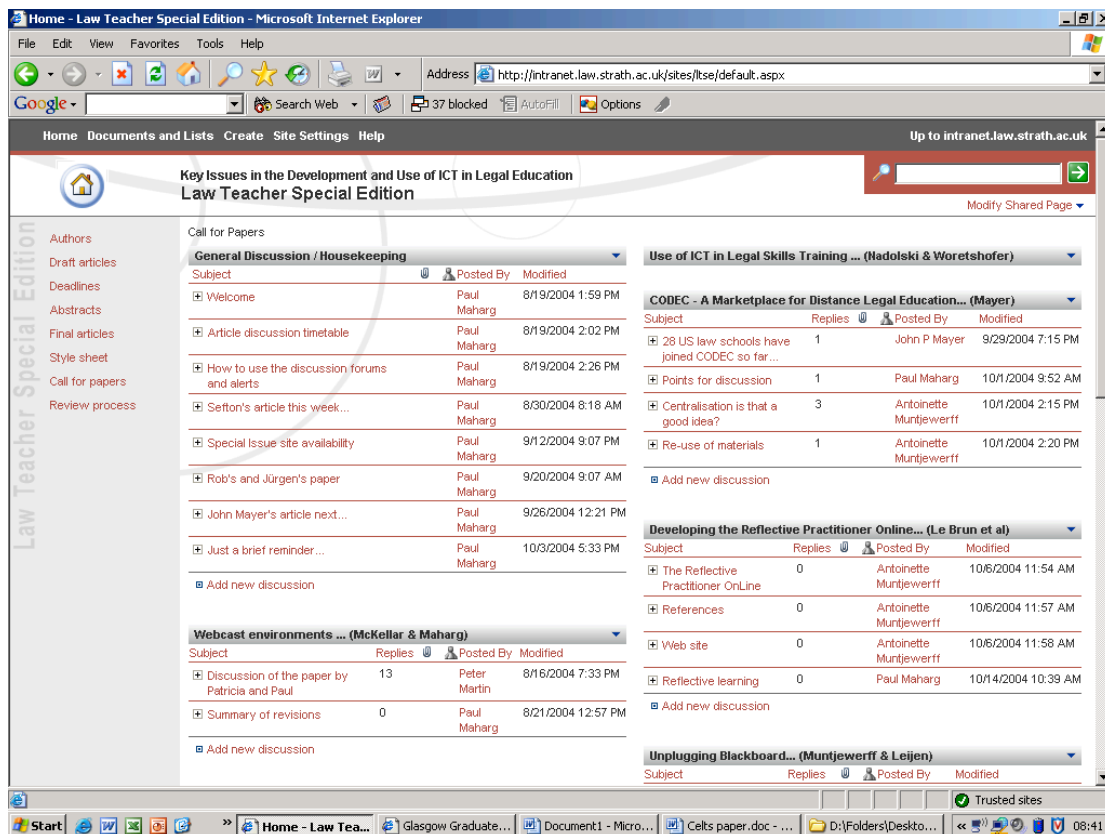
Home - Law Teacher Special Edition - Microsoft Internet Explorer

File Edit View Favorites Tools Help

Address http://intranet.law.strath.ac.uk/sites/ltse/default.aspx

Google Search Web 37 blocked AutoFill Options

Home Documents and Lists Create Site Settings Help

Up to intranet.law.strath.ac.uk

Key Issues in the Development and Use of ICT in Legal Education
Law Teacher Special Edition

Modify Shared Page

Law Teacher Special Edition

Authors
Draft articles
Deadlines
Abstracts
Final articles
Style sheet
Call for papers
Review process

Call for Papers

General Discussion / Housekeeping

| Subject | Posted By | Modified |
|---|---|---|
| Welcome | Paul Maharg | 8/19/2004 1:59 PM |
| Article discussion timetable | Paul Maharg | 8/19/2004 2:02 PM |
| How to use the discussion forums and alerts | Paul Maharg | 8/19/2004 2:26 PM |
| Sefton's article this week... | Paul Maharg | 8/30/2004 8:18 AM |
| Special Issue site availability | Paul Maharg | 9/12/2004 9:07 PM |
| Rob's and Jürgen's paper | Paul Maharg | 9/20/2004 9:07 AM |
| John Mayer's article next... | Paul Maharg | 9/26/2004 12:21 PM |
| Just a brief reminder... | Paul Maharg | 10/3/2004 5:33 PM |

Add new discussion

Webcast environments ... (McKellar & Maharg)

| Subject | Replies | Posted By | Modified |
|---|---|---|---|
| Discussion of the paper by Patricia and Paul | 13 | Peter Martin | 8/16/2004 7:33 PM |
| Summary of revisions | 0 | Paul Maharg | 8/21/2004 12:57 PM |

Add new discussion

Use of ICT in Legal Skills Training ... (Nadolski & Woretshofer)

CODEC - A Marketplace for Distance Legal Education... (Mayer)

| Subject | Replies | Posted By | Modified |
|---|---|---|---|
| 28 US law schools have joined CODEC so far... | 1 | John P Mayer | 9/29/2004 7:15 PM |
| Points for discussion | 1 | Paul Maharg | 10/1/2004 9:52 AM |
| Centralisation is that a good idea? | 3 | Antoinette Muntjewerff | 10/1/2004 2:15 PM |
| Re-use of materials | 1 | Antoinette Muntjewerff | 10/1/2004 2:20 PM |

Add new discussion

Developing the Reflective Practitioner Online... (Le Brun et al)

| Subject | Replies | Posted By | Modified |
|---|---|---|---|
| The Reflective Practitioner OnLine | 0 | Antoinette Muntjewerff | 10/6/2004 11:54 AM |
| References | 0 | Antoinette Muntjewerff | 10/6/2004 11:57 AM |
| Web site | 0 | Antoinette Muntjewerff | 10/6/2004 11:58 AM |
| Reflective learning | 0 | Paul Maharg | 10/14/2004 10:39 AM |

Add new discussion

Unplugging Blackboard... (Muntjewerff & Leijen)

| Subject | Replies | Posted By | Modified |
|---|---|---|---|

Trusted sites

Start | Home - Law Tea... | Glasgow Graduate... | Document1 - Micro... | Celts paper.doc - ... | D:\Folders\Deskto... | 08:41